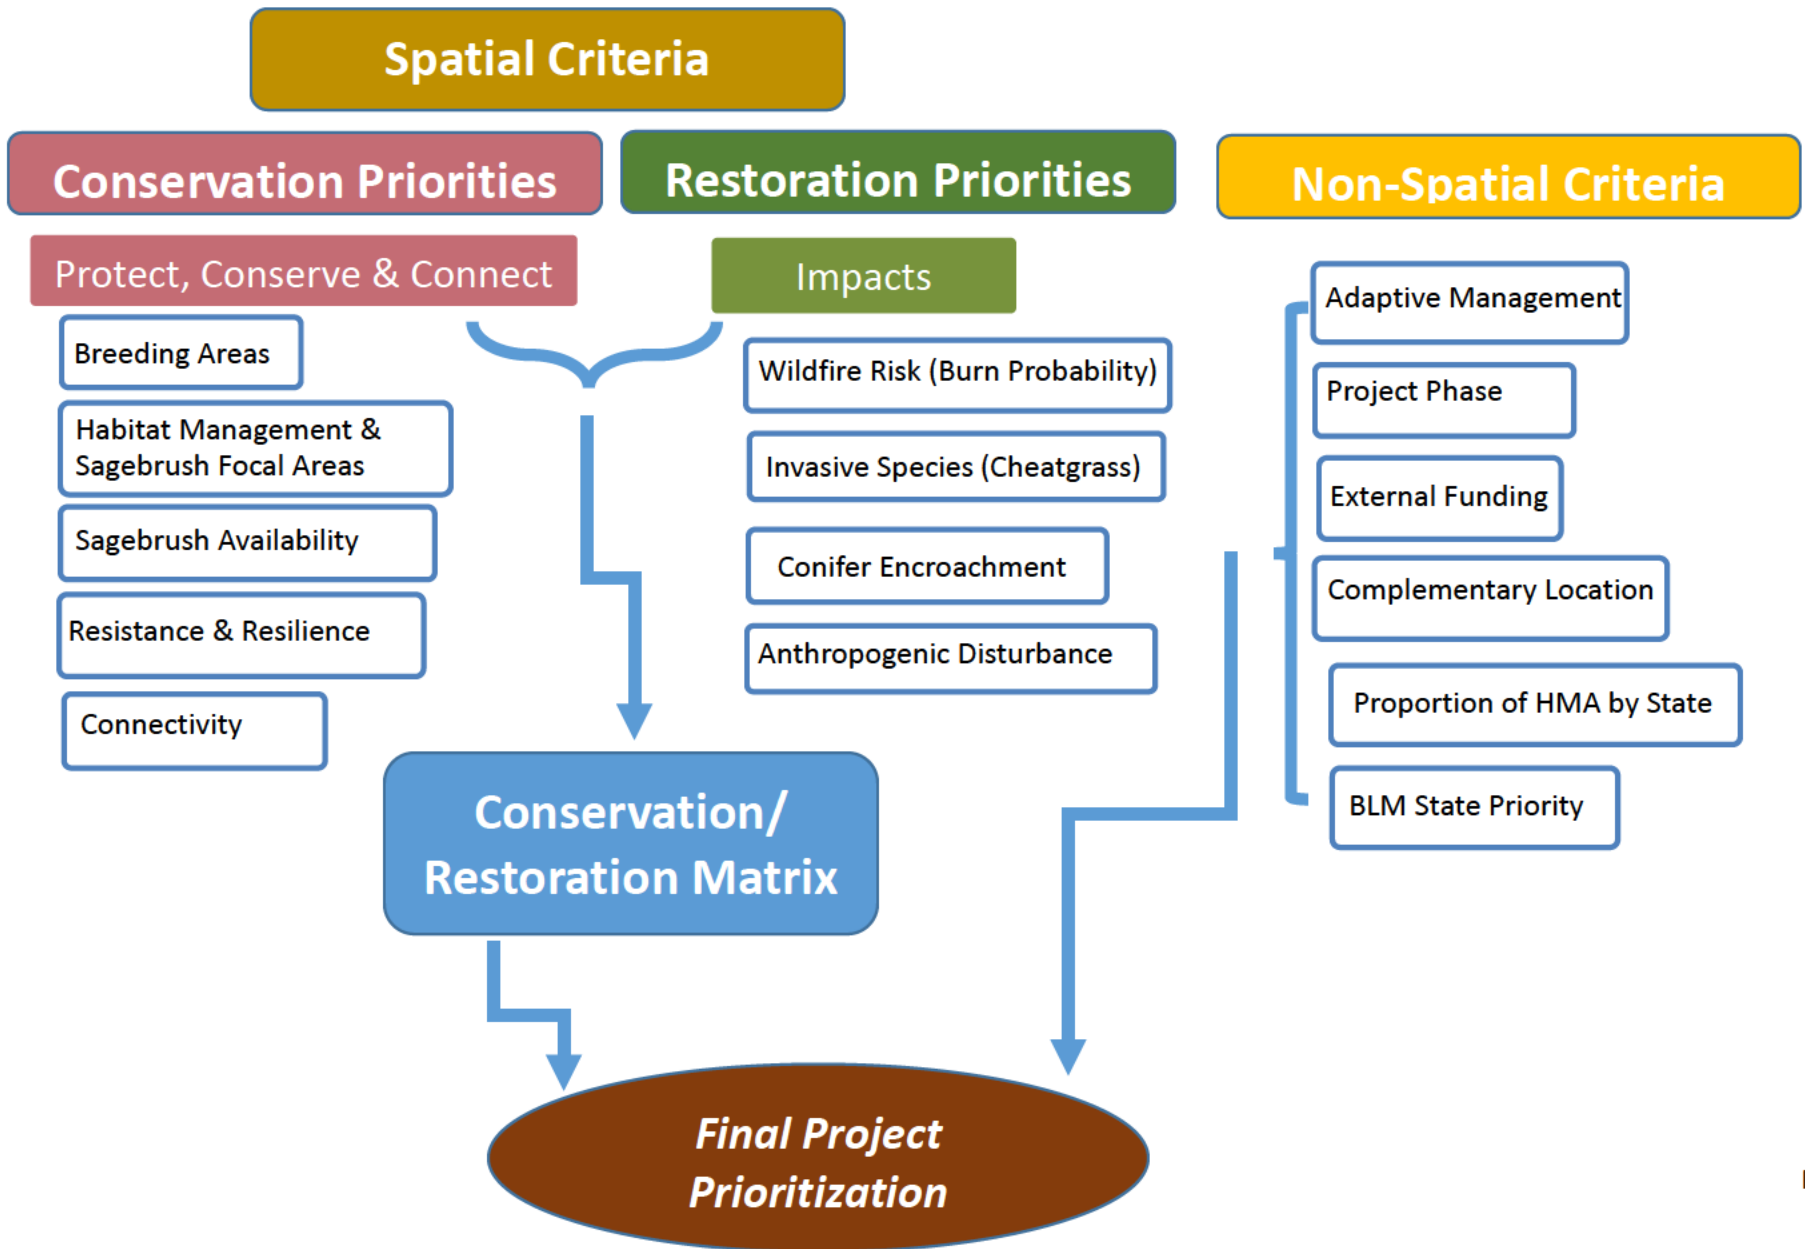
Spatial Criteria

Conservation Priorities

Protect, Conserve & Connect

Breeding Areas

Habitat Management & Sagebrush Focal Areas

Sagebrush Availability

Resistance & Resilience

Connectivity

Restoration Priorities

Impacts

Wildfire Risk (Burn Probability)

Invasive Species (Cheatgrass)

Conifer Encroachment

Anthropogenic Disturbance

Non-Spatial Criteria

Adaptive Management

Project Phase

External Funding

Complementary Location

Proportion of HMA by State

BLM State Priority

Conservation/ Restoration Matrix

Final Project Prioritization